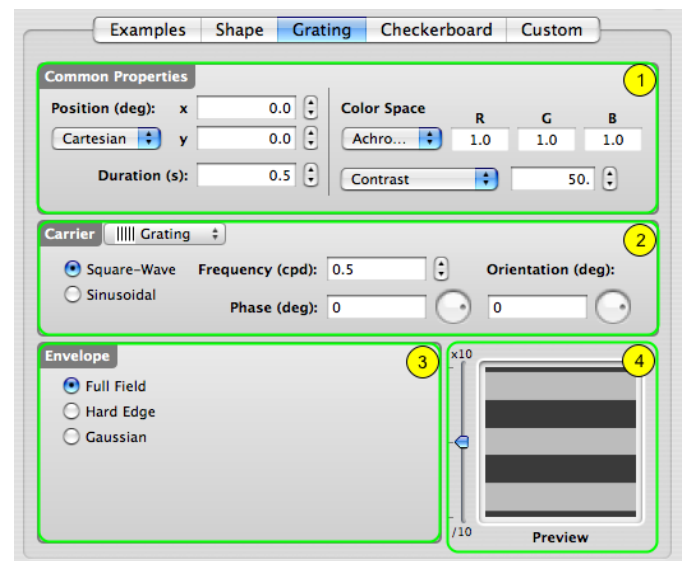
Examples Shape Grating Checkerboard Custom

Common Properties
1
Position (deg): x 0.0
Cartesian y 0.0
Duration (s): 0.5
Color Space
Achro...
R 1.0
G 1.0
B 1.0
Contrast 50.

Carrier Grating
2
Square-Wave
Sinusoidal
Frequency (cpd): 0.5
Phase (deg): 0
Orientation (deg):
0

Envelope
3
Full Field
Hard Edge
Gaussian

4
x10
/10
Preview